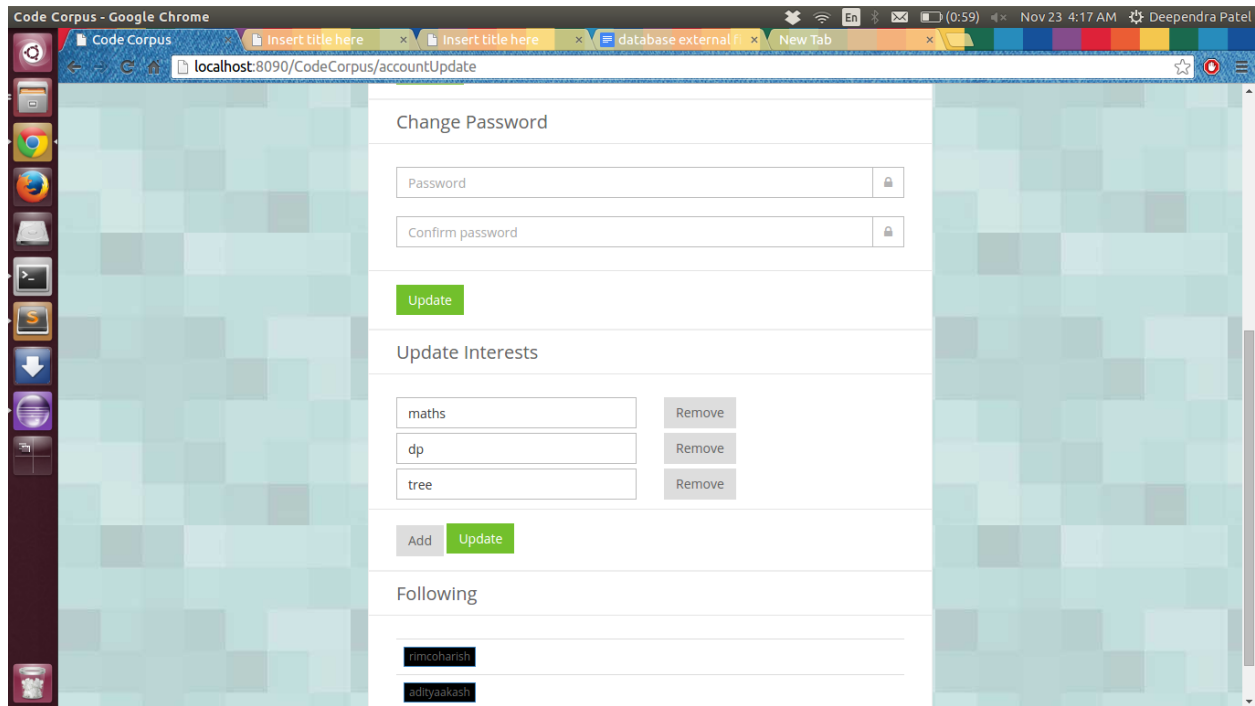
Code Corpus - Google Chrome

En (0:59) Nov 23 4:17 AM Deependra Patel

Code Corpus ×
Insert title here ×
Insert title here ×
database external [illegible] ×
New Tab ×

localhost:8090/CodeCorpus/accountUpdate

Change Password

Password

Confirm password

Update

Update Interests

maths
Remove

dp
Remove

tree
Remove

Add
Update

Following

rimcoharish

adityaakash